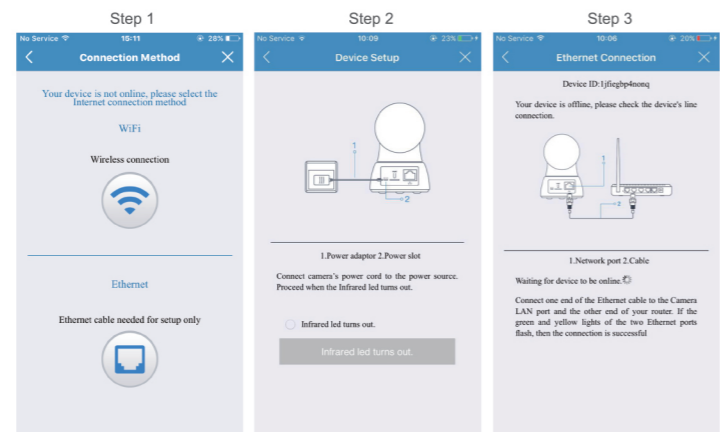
Step 1

No Service 15:11 28%

Connection Method

Your device is not online, please select the Internet connection method

WiFi

Wireless connection

Ethernet

Ethernet cable needed for setup only

Step 2

No Service 10:09 23%

Device Setup

1

2

1.Power adaptor 2.Power slot

Connect camera's power cord to the power source. Proceed when the Infrared led turns out.

Infrared led turns out.

Infrared led turns out.

Step 3

No Service 10:06 20%

Ethernet Connection

Device ID:1jfieghp4nonq

Your device is offline, please check the device's line connection.

1

2

1.Network port 2.Cable

Waiting for device to be online.

Connect one end of the Ethernet cable to the Camera LAN port and the other end of your router. If the green and yellow lights of the two Ethernet ports flash, then the connection is successful